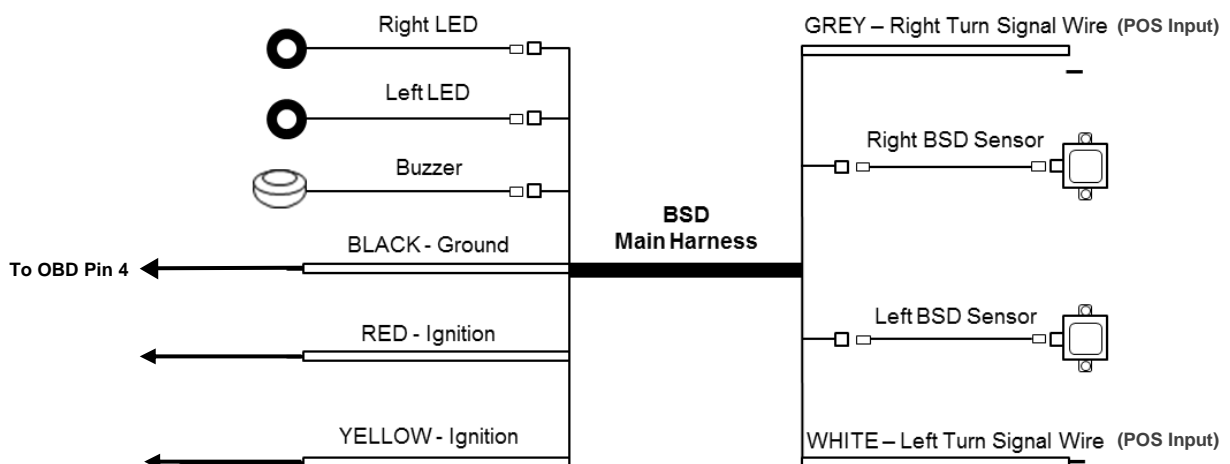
Right LED

Left LED

Buzzer

BLACK - Ground

To OBD Pin 4

RED - Ignition

YELLOW - Ignition

BSD Main Harness

GREY – Right Turn Signal Wire (POS Input)

Right BSD Sensor

Left BSD Sensor

WHITE – Left Turn Signal Wire (POS Input)